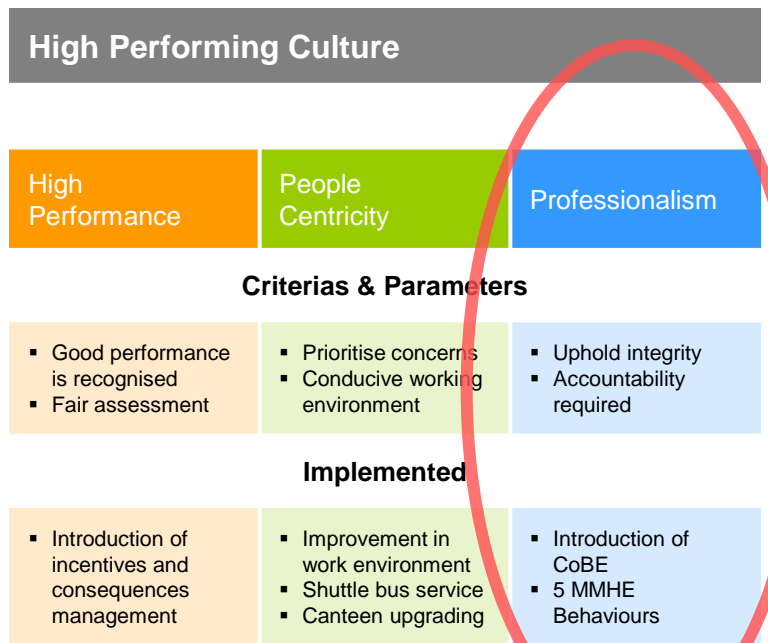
High Performing Culture

| High Performance | People Centricity | Professionalism |
|---|---|---|

Criterias & Parameters

| ▪ Good performance is recognised ▪ Fair assessment | ▪ Prioritise concerns ▪ Conducive working environment | ▪ Uphold integrity ▪ Accountability required |
|---|---|---|

Implemented

| ▪ Introduction of incentives and consequences management | ▪ Improvement in work environment ▪ Shuttle bus service ▪ Canteen upgrading | ▪ Introduction of CoBE ▪ 5 MMHE Behaviours |
|---|---|---|